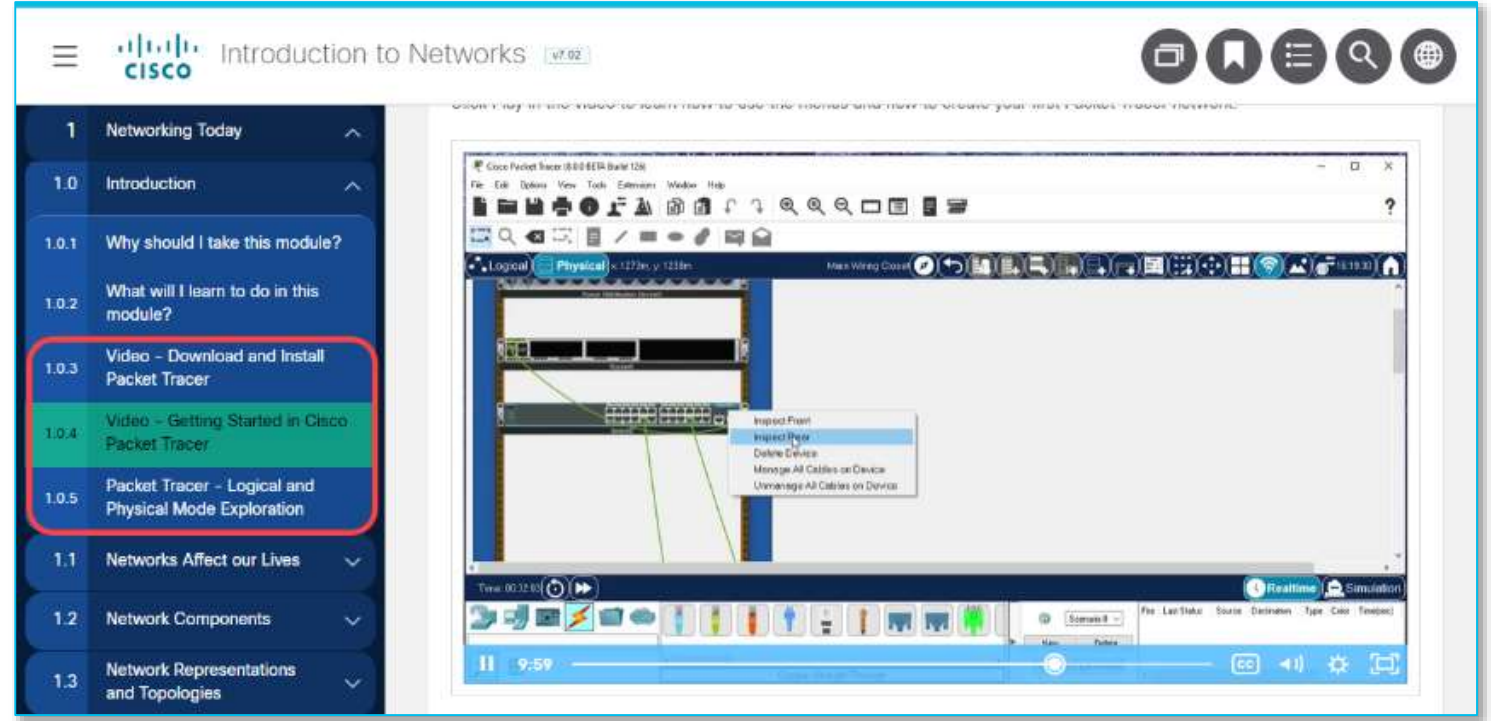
CISCO Introduction to Networks v7.02

1 Networking Today

1.0 Introduction

1.0.1 Why should I take this module?

1.0.2 What will I learn to do in this module?

1.0.3 Video - Download and Install Packet Tracer

1.0.4 Video - Getting Started in Cisco Packet Tracer

1.0.5 Packet Tracer - Logical and Physical Mode Exploration

1.1 Networks Affect our Lives

1.2 Network Components

1.3 Network Representations and Topologies

Click Play in the video to learn how to use the menus and how to create your first Packet Tracer network.

Cisco Packet Tracer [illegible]

File Edit Options View Tools Extensions Window Help

Logical Physical

Main Wiring Closet

Inspect Front
Inspect Rear
Delete Device
Manage All Cables on Device
Unmanage All Cables on Device

Time: 00:32:03

Realtime Simulation

Scenario 0

New Delete

Fire Last Status Source Destination Type Color Time(sec)

9:59